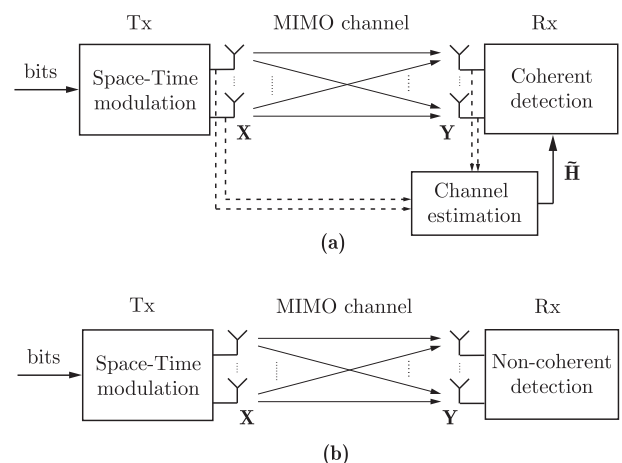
Tx

MIMO channel

Rx

bits

Space-Time modulation

Coherent detection

**X**

**Y**

Channel estimation

$\tilde{\mathbf{H}}$

**(a)**

Tx

MIMO channel

Rx

bits

Space-Time modulation

Non-coherent detection

**X**

**Y**

**(b)**